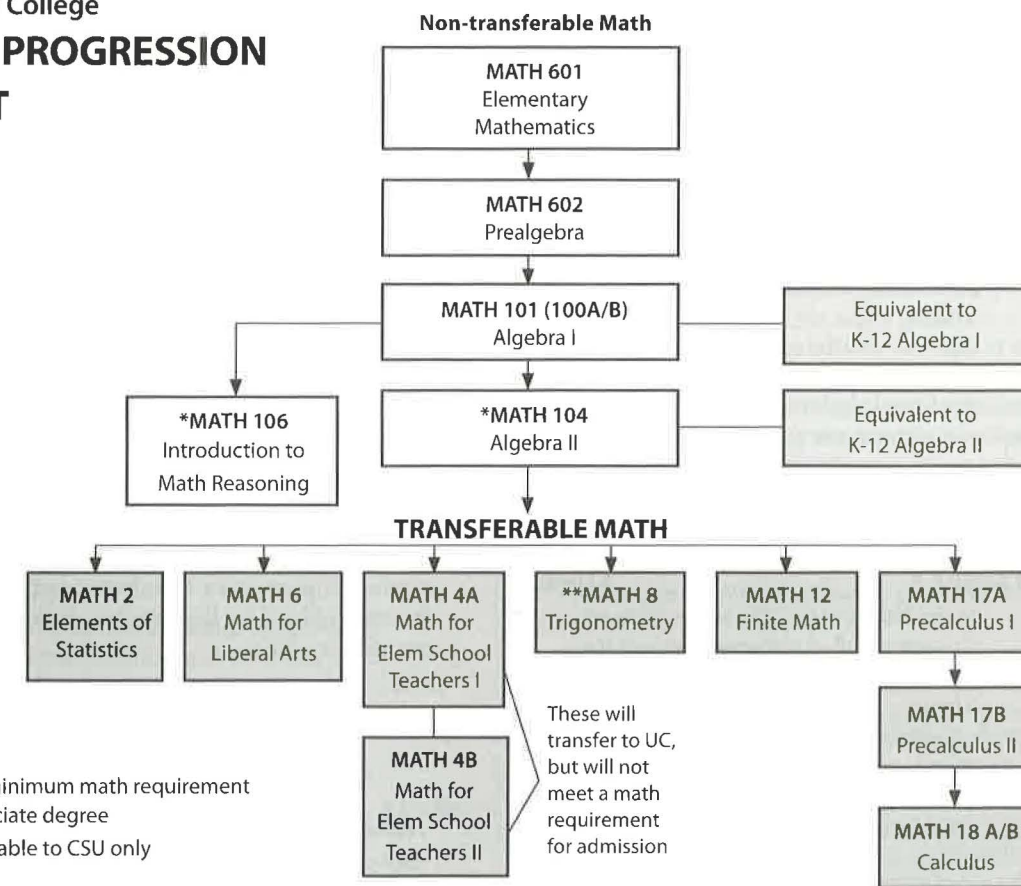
College
PROGRESSION
T

Non-transferable Math

MATH 601
Elementary Mathematics

MATH 602
Prealgebra

MATH 101 (100A/B)
Algebra I

Equivalent to K-12 Algebra I

*MATH 106
Introduction to Math Reasoning

*MATH 104
Algebra II

Equivalent to K-12 Algebra II

TRANSFERABLE MATH

MATH 2
Elements of Statistics

MATH 6
Math for Liberal Arts

MATH 4A
Math for Elem School Teachers I

**MATH 8
Trigonometry

MATH 12
Finite Math

MATH 17A
Precalculus I

MATH 4B
Math for Elem School Teachers II

These will transfer to UC, but will not meet a math requirement for admission

MATH 17B
Precalculus II

MATH 18 A/B
Calculus

inimum math requirement
ciate degree
able to CSU only